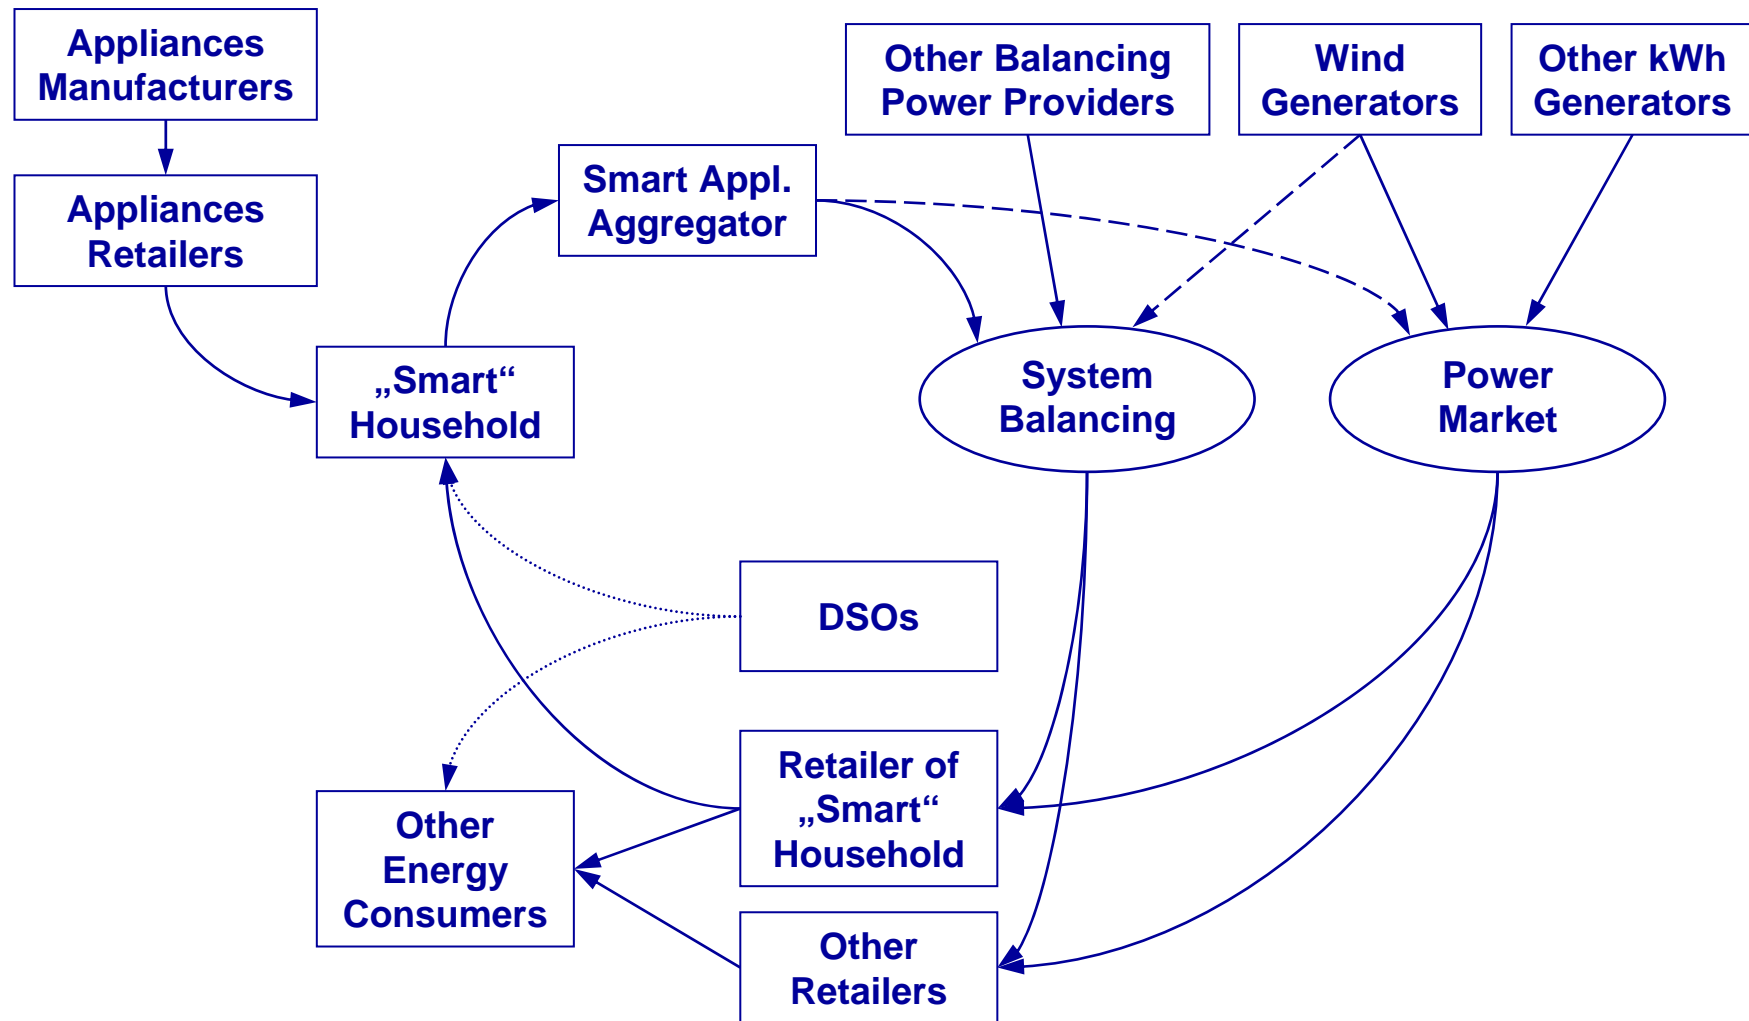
Appliances Manufacturers

Appliances Retailers

Smart Appl. Aggregator

Other Balancing Power Providers

Wind Generators

Other kWh Generators

„Smart“ Household

System Balancing

Power Market

DSOs

Retailer of „Smart“ Household

Other Energy Consumers

Other Retailers